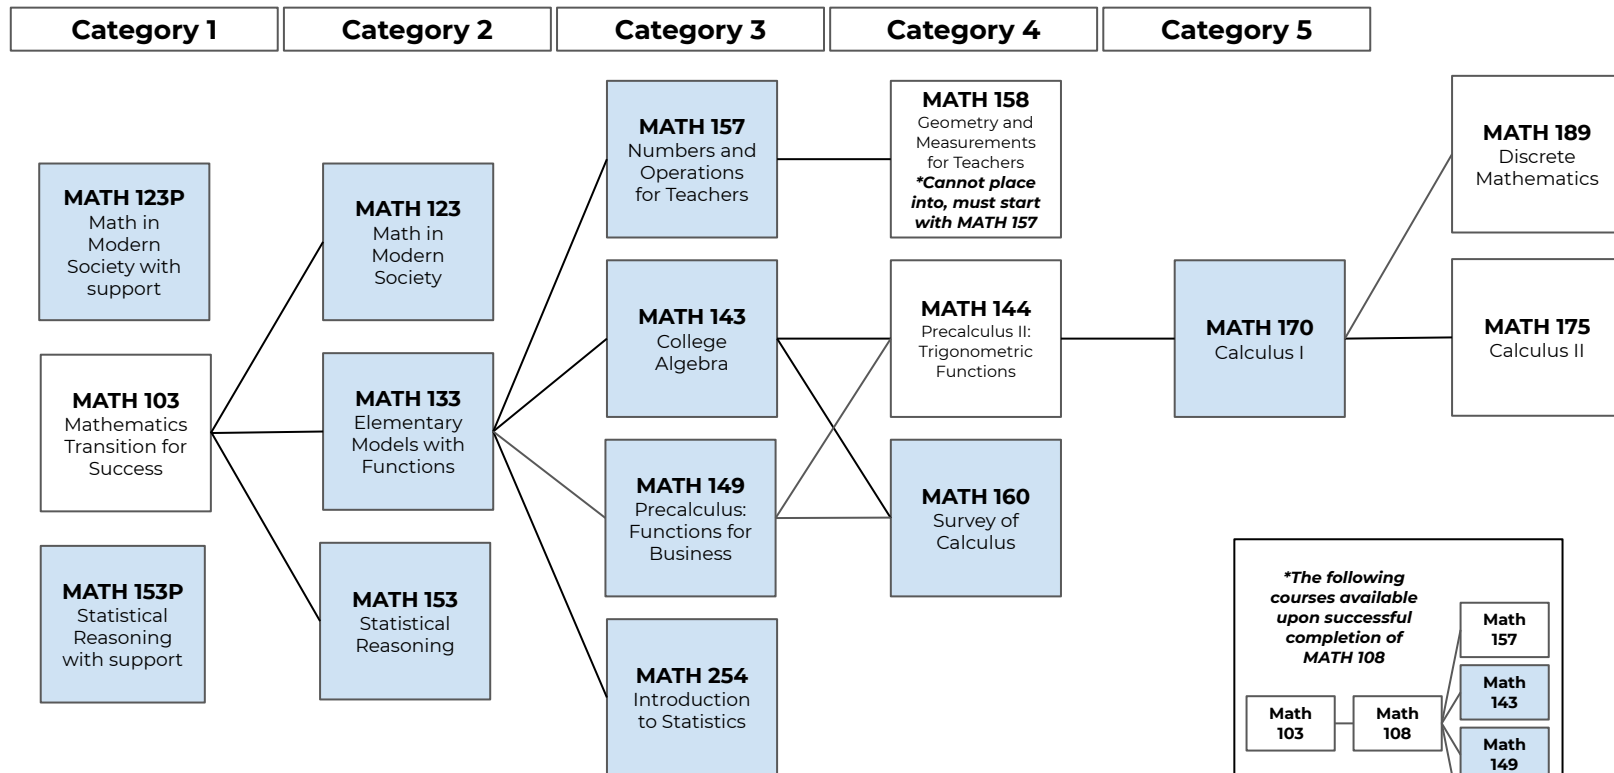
Category 1

Category 2

Category 3

Category 4

Category 5

MATH 123P
Math in Modern Society with support

MATH 103
Mathematics Transition for Success

MATH 153P
Statistical Reasoning with support

MATH 123
Math in Modern Society

MATH 133
Elementary Models with Functions

MATH 153
Statistical Reasoning

MATH 157
Numbers and Operations for Teachers

MATH 143
College Algebra

MATH 149
Precalculus: Functions for Business

MATH 254
Introduction to Statistics

MATH 158
Geometry and Measurements for Teachers
*Cannot place into, must start with MATH 157*

MATH 144
Precalculus II: Trigonometric Functions

MATH 160
Survey of Calculus

MATH 170
Calculus I

MATH 189
Discrete Mathematics

MATH 175
Calculus II

*The following courses available upon successful completion of MATH 108*

Math 103

Math 108

Math 157

Math 143

Math 149